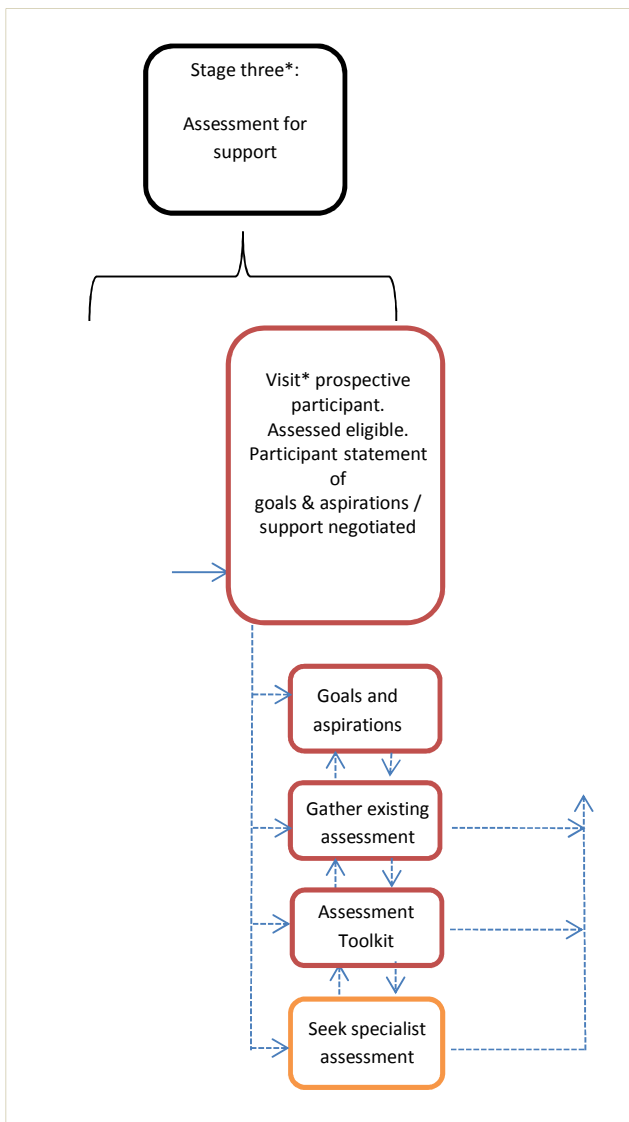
Stage three*:

Assessment for support

Visit* prospective participant. Assessed eligible. Participant statement of goals & aspirations / support negotiated

Goals and aspirations

Gather existing assessment

Assessment Toolkit

Seek specialist assessment